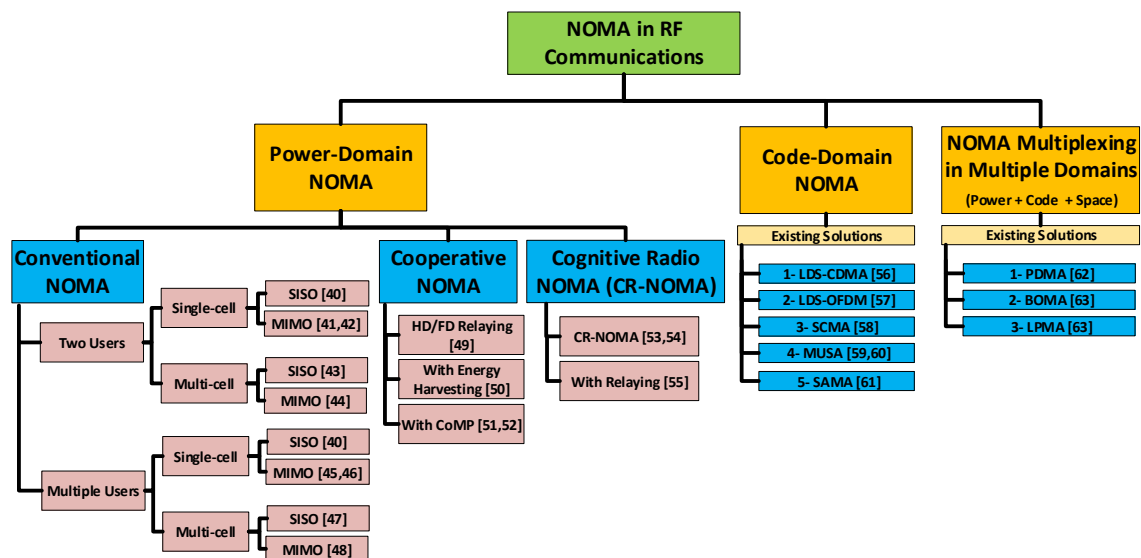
NOMA in RF Communications

Power-Domain NOMA

Code-Domain NOMA

NOMA Multiplexing in Multiple Domains
(Power + Code + Space)

Conventional NOMA

Two Users
Single-cell
SISO [40]
MIMO [41,42]
Multi-cell
SISO [43]
MIMO [44]

Multiple Users
Single-cell
SISO [40]
MIMO [45,46]
Multi-cell
SISO [47]
MIMO [48]

Cooperative NOMA
HD/FD Relaying [49]
With Energy Harvesting [50]
With CoMP [51,52]

Cognitive Radio NOMA (CR-NOMA)
CR-NOMA [53,54]
With Relaying [55]

Existing Solutions
1- LDS-CDMA [56]
2- LDS-OFDM [57]
3- SCMA [58]
4- MUSA [59,60]
5- SAMA [61]

Existing Solutions
1- PDMA [62]
2- BOMA [63]
3- LPMA [63]